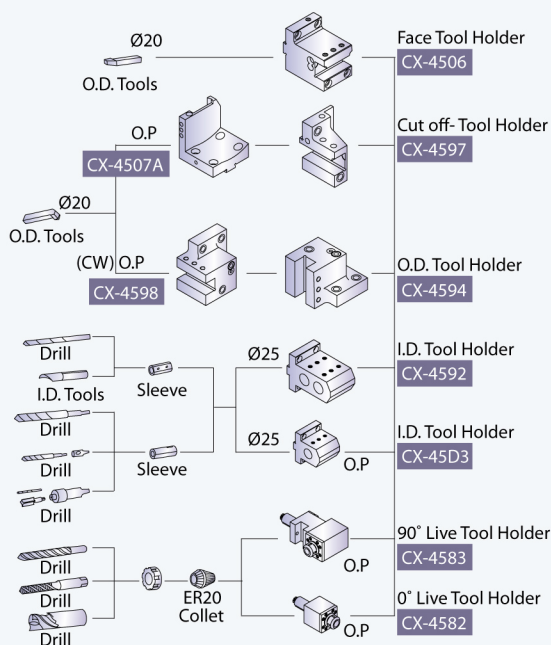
Ø20
O.D. Tools
Face Tool Holder
CX-4506
O.P
CX-4507A
Cut off- Tool Holder
CX-4597
Ø20
O.D. Tools
(CW) O.P
CX-4598
O.D. Tool Holder
CX-4594
Drill
I.D. Tools
Sleeve
Ø25
I.D. Tool Holder
CX-4592
Drill
Drill
Drill
Sleeve
Ø25
O.P
I.D. Tool Holder
CX-45D3
Drill
Drill
Drill
ER20
Collet
O.P
90˚ Live Tool Holder
CX-4583
O.P
0˚ Live Tool Holder
CX-4582